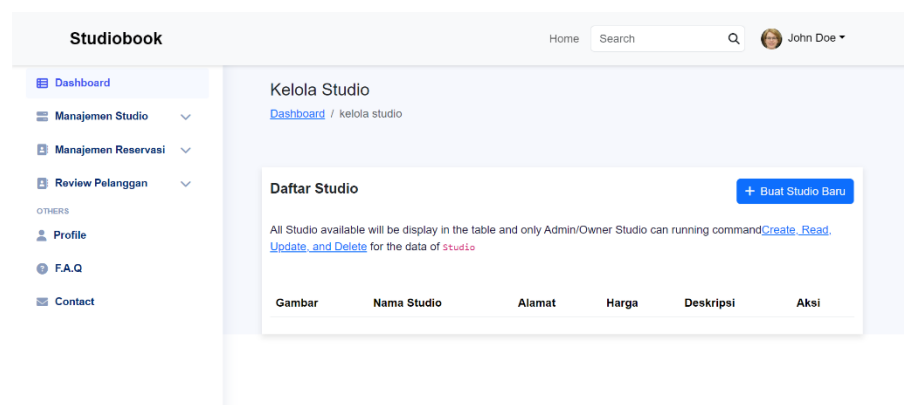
Studiobook

Home Search John Doe

Dashboard
Manajemen Studio
Manajemen Reservasi
Review Pelanggan
OTHERS
Profile
F.A.Q
Contact

Kelola Studio

Dashboard / kelola studio

Daftar Studio

+ Buat Studio Baru

All Studio available will be display in the table and only Admin/Owner Studio can running commandCreate, Read, Update, and Delete for the data of Studio

| Gambar | Nama Studio | Alamat | Harga | Deskripsi | Aksi |
|---|---|---|---|---|---|